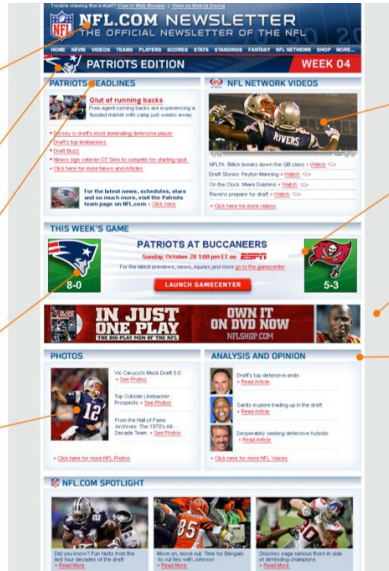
Trouble viewing this e-mail? View in Web Browser | View on Mobile Device

NFL.COM NEWSLETTER
THE OFFICIAL NEWSLETTER OF THE NFL

HOME NEWS VIDEOS TEAMS PLAYERS SCORES STATS STANDINGS FANTASY NFL NETWORK SHOP MORE...

PATRIOTS EDITION
WEEK 04

PATRIOTS HEADLINES

Glut of running backs
Free-agent running backs are experiencing a flooded market with camp just weeks away.

Dorsey is draft's most dominating defensive player
Draft's top linebackers
Draft Buzz
Niners sign veteran QT Gino to compete for starting spot
Click here for more News and Articles

For the latest news, schedules, stats and so much more, visit the Patriots team page on NFL.com › Click Here

NFL NETWORK VIDEOS

NFLTA: Billick breaks down the QB class › Watch
Draft Stories: Peyton Manning › Watch
On the Clock: Miami Dolphins › Watch
Ravens prepare for draft › Watch
Click here for more videos

THIS WEEK'S GAME

PATRIOTS AT BUCCANEERS
Sunday, October 28 1:00 pm ET on ESPN
For the latest previews, news, injuries and more go to the gamecenter

8-0
LAUNCH GAMECENTER
5-3

IN JUST ONE PLAY
THE BIG PLAY MEN OF THE NFL
OWN IT ON DVD NOW
NFLSHOP.COM

PHOTOS

Vic Carucci's Mock Draft 5.0 › See Photos

Top Outside Linebacker Prospects › See Photos

From the Hall of Fame Archives: The 1970's All-Decade Team › See Photos

Click here for more NFL Photos

ANALYSIS AND OPINION

Draft's top defensive ends › Read Article

Saints explore trading up in the draft › Read Article

Desperately seeking defensive hybrids › Read Article

Click here for more NFL Voices

NFL.COM SPOTLIGHT

Did you know? Fun facts from the last four decades of the draft › Read More

Move on, move out: Time for Bengals to cut ties with Johnson › Read More

Shockey sags serious thorn in side of defending champions › Read More